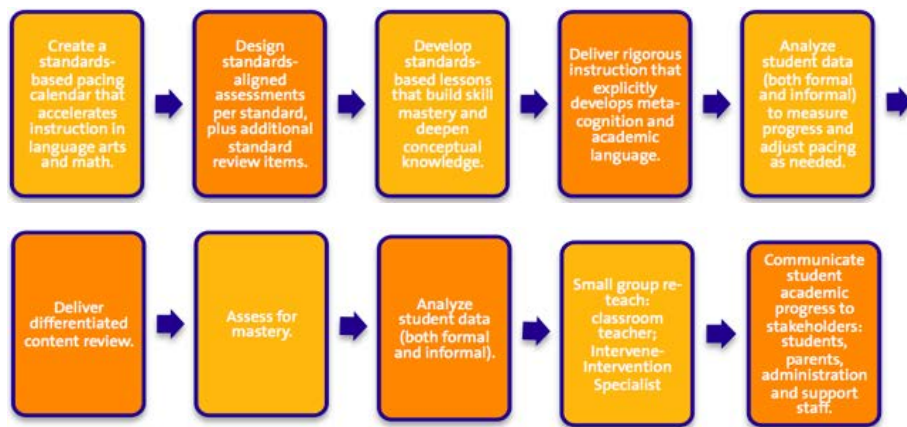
Create a standards-based pacing calendar that accelerates instruction in language arts and math.

Design standards-aligned assessments per standard, plus additional standard review items.

Develop standards-based lessons that build skill mastery and deepen conceptual knowledge.

Deliver rigorous instruction that explicitly develops meta-cognition and academic language.

Analyze student data (both formal and informal) to measure progress and adjust pacing as needed.

Deliver differentiated content review.

Assess for mastery.

Analyze student data (both formal and informal).

Small group re-teach: classroom teacher; Intervene-Intervention Specialist

Communicate student academic progress to stakeholders: students, parents, administration and support staff.